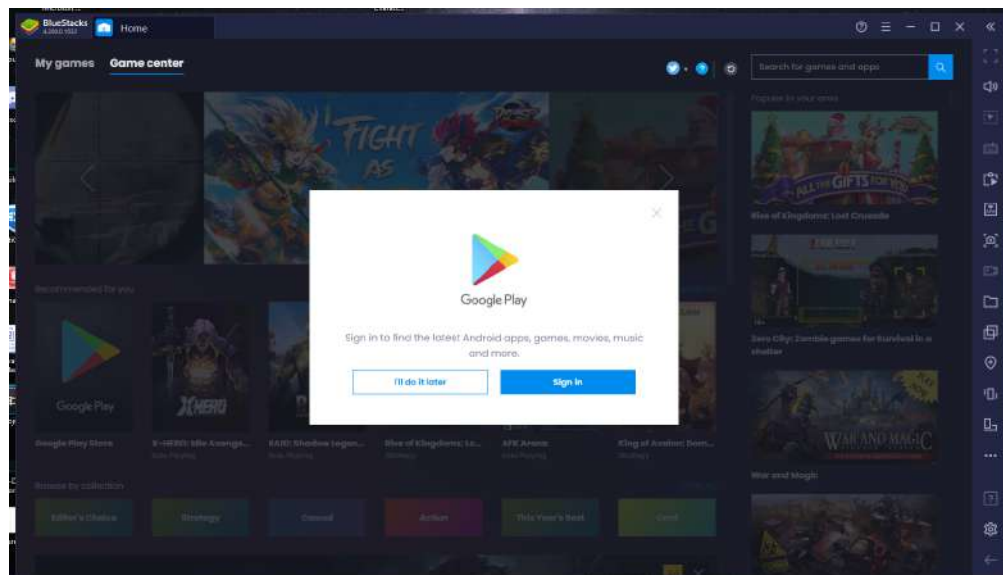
BlueStacks
Home

My games
Game center

Search for games and apps

Popular in your area

ALL THE GIFTS FOR YOU
Rise of Kingdoms: Lost Crusade

Zero City: Zombie games for Survival in a shelter

WAR AND MAGIC
War and Magic

FIGHT AS

Recommended for you

Google Play
Google Play Store
X-HERO
X-HERO: Idle Avengers
RAID: Shadow Legen...
Rise of Kingdoms: Lo...
AFK Arena
King of Avalon: Dom...

Browse by collection
Editor's Choice
Strategy
Casual
Action
This Year's Best

Google Play

Sign in to find the latest Android apps, games, movies, music and more.

I'll do it later
Sign in